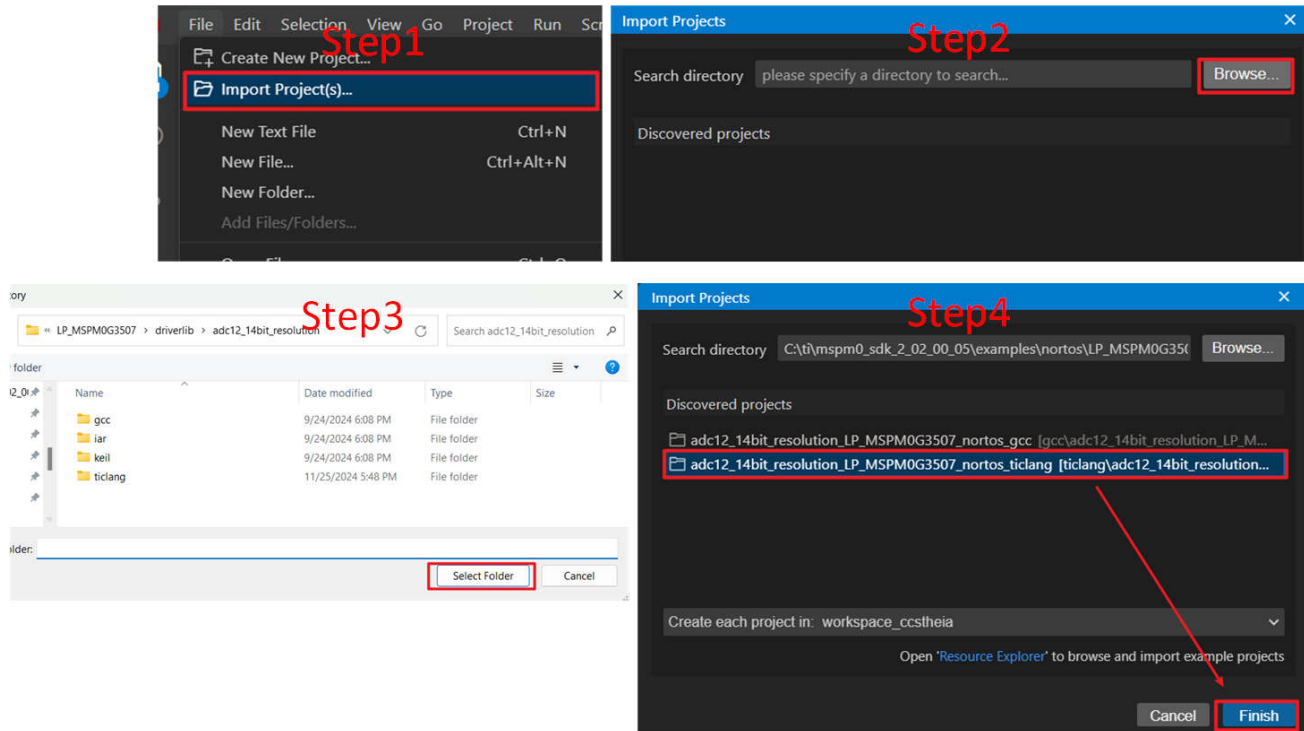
File Edit Selection View Go Project Run Scr
Step1
Create New Project...
Import Project(s)...
New Text File Ctrl+N
New File... Ctrl+Alt+N
New Folder...
Add Files/Folders...

Import Projects
Step2
Search directory please specify a directory to search... Browse...
Discovered projects

ory
Step3
« LP_MSPM0G3507 › driverlib › adc12_14bit_resolution
Search adc12_14bit_resolution
folder
02_0

| Name | Date modified | Type | Size |
|---|---|---|---|
| gcc | 9/24/2024 6:08 PM | File folder | |
| iar | 9/24/2024 6:08 PM | File folder | |
| keil | 9/24/2024 6:08 PM | File folder | |
| ticlang | 11/25/2024 5:48 PM | File folder | |

older:
Select Folder Cancel

Import Projects
Step4
Search directory C:\ti\mspm0_sdk_2_02_00_05\examples\nortos\LP_MSPM0G35( Browse...
Discovered projects
adc12_14bit_resolution_LP_MSPM0G3507_nortos_gcc [gcc\adc12_14bit_resolution_LP_M...
adc12_14bit_resolution_LP_MSPM0G3507_nortos_ticlang [ticlang\adc12_14bit_resolution...
Create each project in: workspace_ccstheia
Open 'Resource Explorer' to browse and import example projects
Cancel Finish